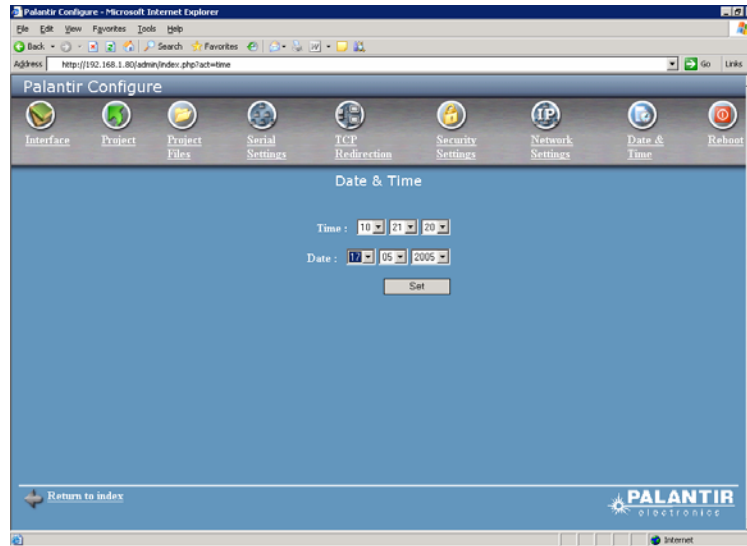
Palantir Configure - Microsoft Internet Explorer

File Edit View Favorites Tools Help

Back Search Favorites

Address http://192.168.1.80/admin/index.php?act=time Go Links

Palantir Configure

Interface Project Project Files Serial Settings TCP Redirection Security Settings Network Settings Date & Time Reboot

Date & Time

Time : 10 21 20

Date : 17 05 2005

Set

Return to index

PALANTIR electronics

Internet